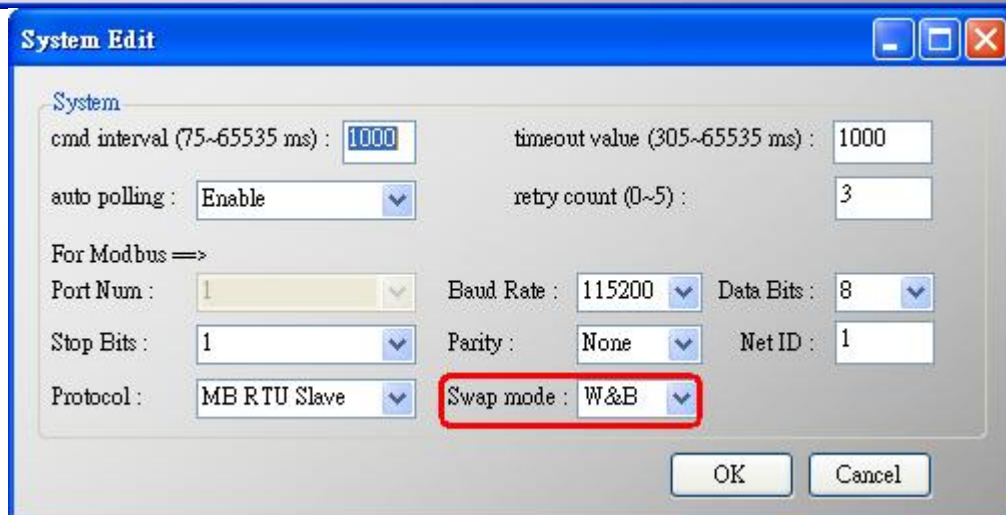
System Edit

System

cmd interval (75~65535 ms) : 1000

timeout value (305~65535 ms) : 1000

auto polling : Enable

retry count (0~5) : 3

For Modbus ==>

Port Num : 1

Baud Rate : 115200

Data Bits : 8

Stop Bits : 1

Parity : None

Net ID : 1

Protocol : MB RTU Slave

Swap mode : W&B

OK

Cancel